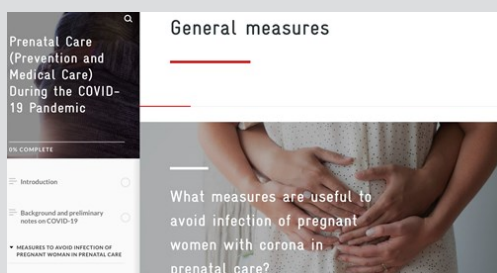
Prenatal Care (Prevention and Medical Care) During the COVID-19 Pandemic

0% COMPLETE

Introduction

Background and preliminary notes on COVID-19

MEASURES TO AVOID INFECTION OF PREGNANT WOMAN IN PRENATAL CARE

General measures

What measures are useful to avoid infection of pregnant women with corona in prenatal care?